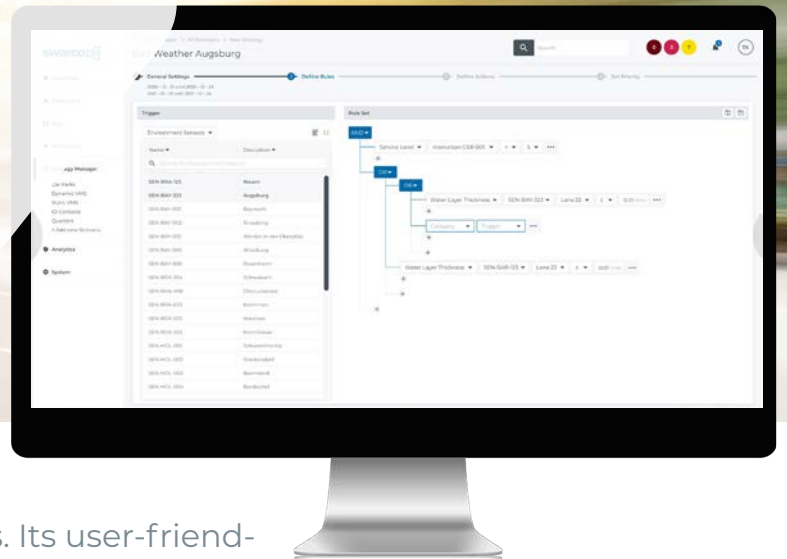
swarco

Weather Augsburg

General Settings

Define Rules

Define Actions

Set Priority

Trigger

Rule Set

Environment Sensors ▾

Name ▾

Description ▾

Analytics

System

AND ▾

OR ▾

OR ▾

Service Level ▾

Water Layer Thickness ▾

Water Layer Thickness ▾

Augsburg

s. Its user-friend-